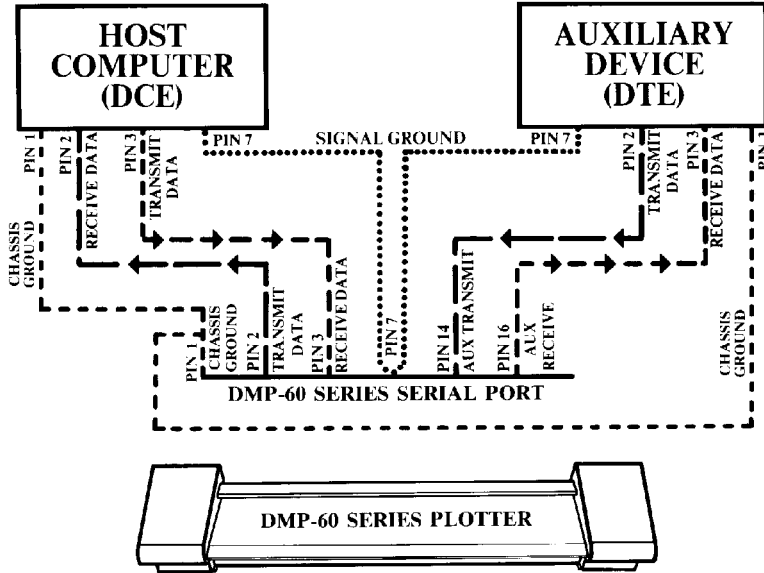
HOST COMPUTER (DCE)

AUXILIARY DEVICE (DTE)

PIN 1
PIN 2 RECEIVE DATA
PIN 3 TRANSMIT DATA
PIN 7
SIGNAL GROUND
PIN 7
PIN 2 TRANSMIT DATA
PIN 3 RECEIVE DATA
PIN 1

CHASSIS GROUND

PIN 1 CHASSIS GROUND
PIN 2 TRANSMIT DATA
PIN 3 RECEIVE DATA
PIN 7
PIN 14 AUX TRANSMIT
PIN 16 AUX RECEIVE

CHASSIS GROUND

DMP-60 SERIES SERIAL PORT

DMP-60 SERIES PLOTTER